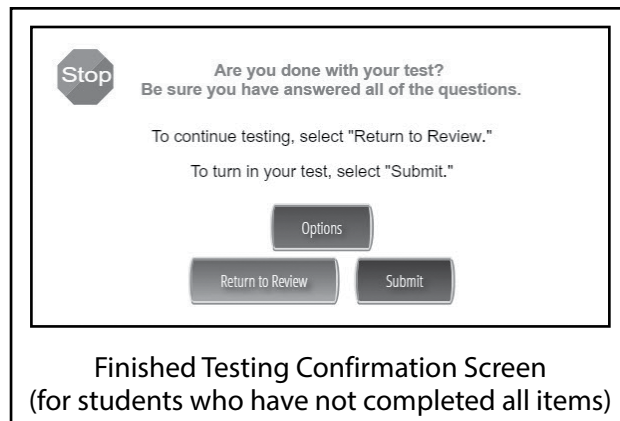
Stop

Are you done with your test?
Be sure you have answered all of the questions.

To continue testing, select "Return to Review."

To turn in your test, select "Submit."

Options

Return to Review

Submit

Finished Testing Confirmation Screen
(for students who have not completed all items)